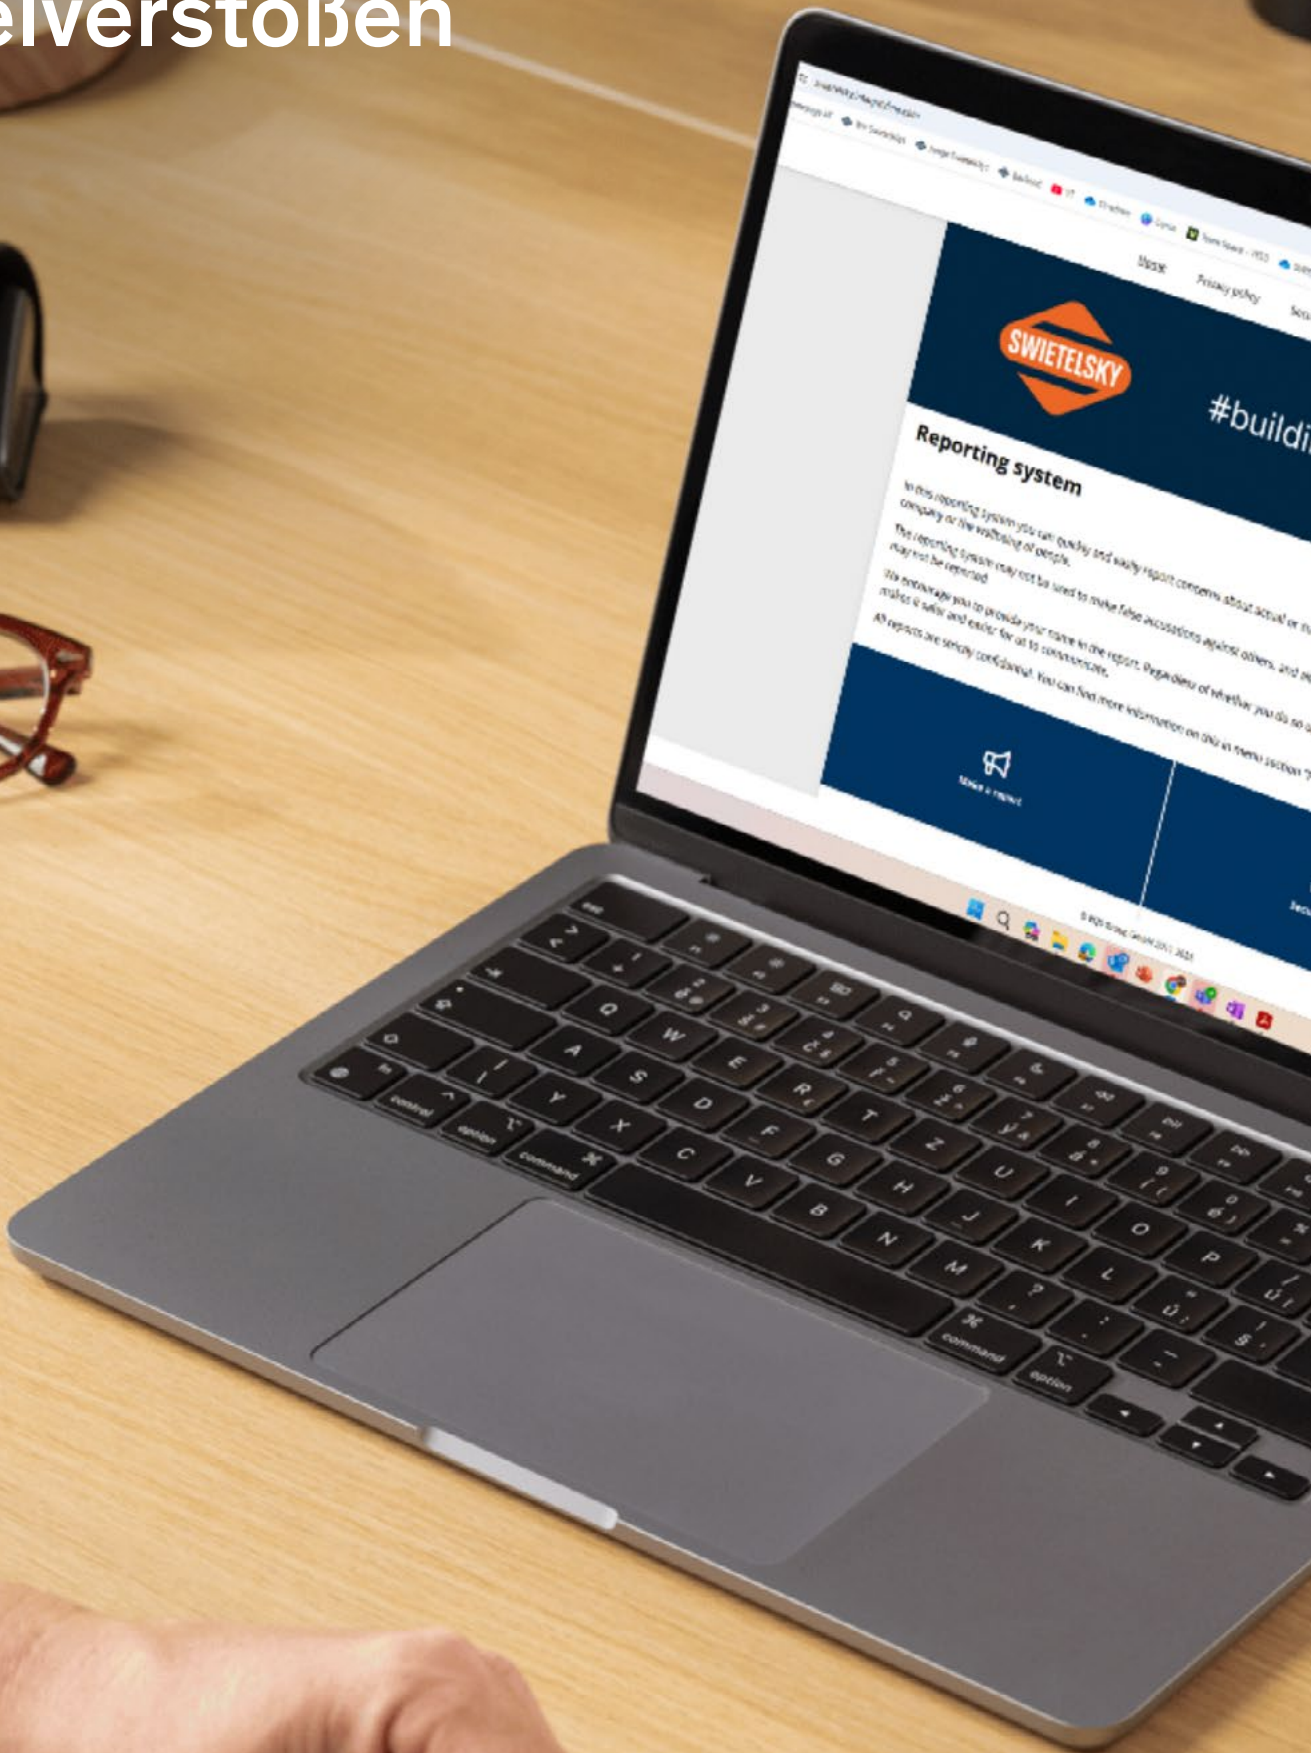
elverstoßen

Home Privacy policy

SWIETELSKY

#buildi

Reporting system

In this reporting system you can quickly and easily report concerns about actual or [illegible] company or the wellbeing of people.

The reporting system may not be used to make false accusations against others, and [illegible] may not be reported.

We encourage you to provide your name in the report. Regardless of whether you do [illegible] makes it safer and easier for us to communicate.

All reports are strictly confidential. You can find more information on this in menu section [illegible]

Make a report

esc
control
option
command
command
option
Q W E R T Z U I O P
A S D F G H J K L
Y X C V B N M
fn